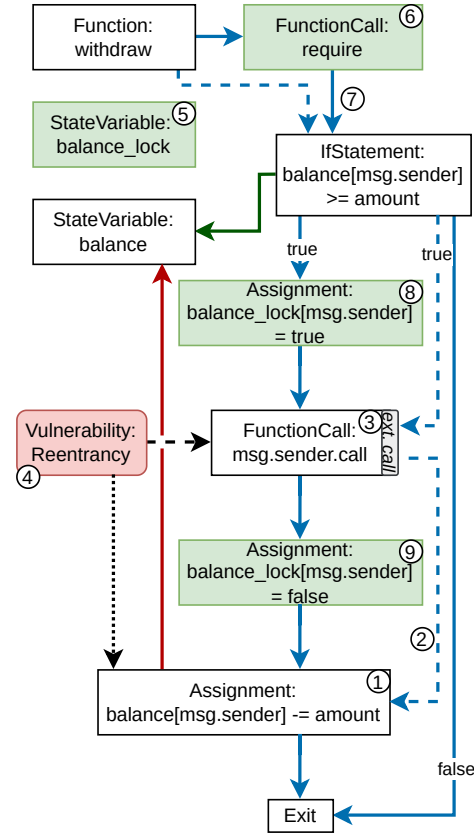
Function: withdraw

FunctionCall: require ⑥

⑦

StateVariable: balance_lock ⑤

IfStatement: balance[msg.sender] >= amount

StateVariable: balance

true

true

Assignment: balance_lock[msg.sender] = true ⑧

Vulnerability: Reentrancy ④

FunctionCall: msg.sender.call ③

ext. call

Assignment: balance_lock[msg.sender] = false ⑨

②

Assignment: balance[msg.sender] -= amount ①

false

Exit